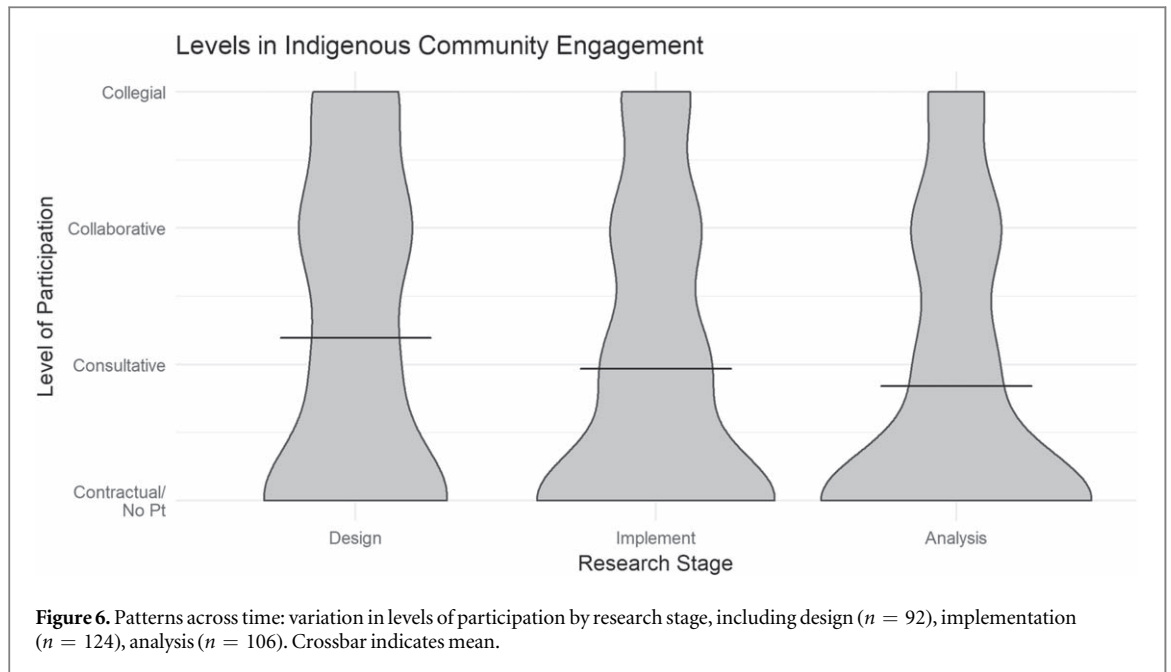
Levels in Indigenous Community Engagement

Level of Participation

Collegial

Collaborative

Consultative

Contractual/
No Pt

Design

Implement

Analysis

Research Stage

**Figure 6.** Patterns across time: variation in levels of participation by research stage, including design ($n = 92$), implementation ($n = 124$), analysis ($n = 106$). Crossbar indicates mean.